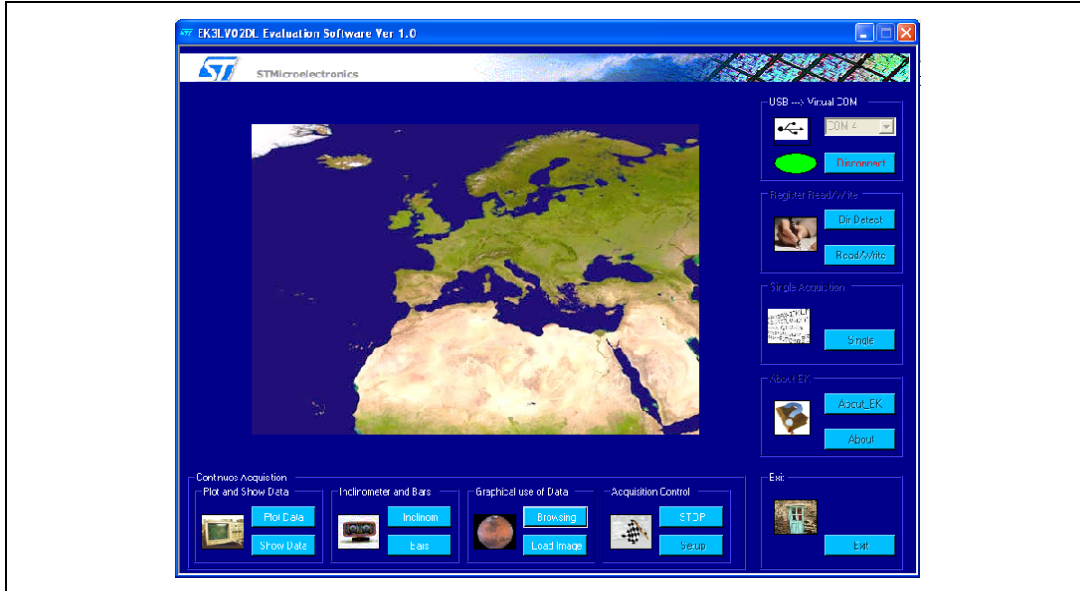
EK3LV02DL Evaluation Software Ver 1.0

STMicroelectronics

USB ---> Virtual COM

COM 4

Disconnect

Register Read/Write

Dir Detect

Read/Write

Single Acquisition

Single

About EK

About_EK

About

Continuos Acquistion

Plot and Show Data

Plot Data

Show Data

Inclinometer and Bars

Inclinom

Bars

Graphical use of Data

Browsing

Load Image

Acquisition Control

STOP

Setup

Exit

Exit